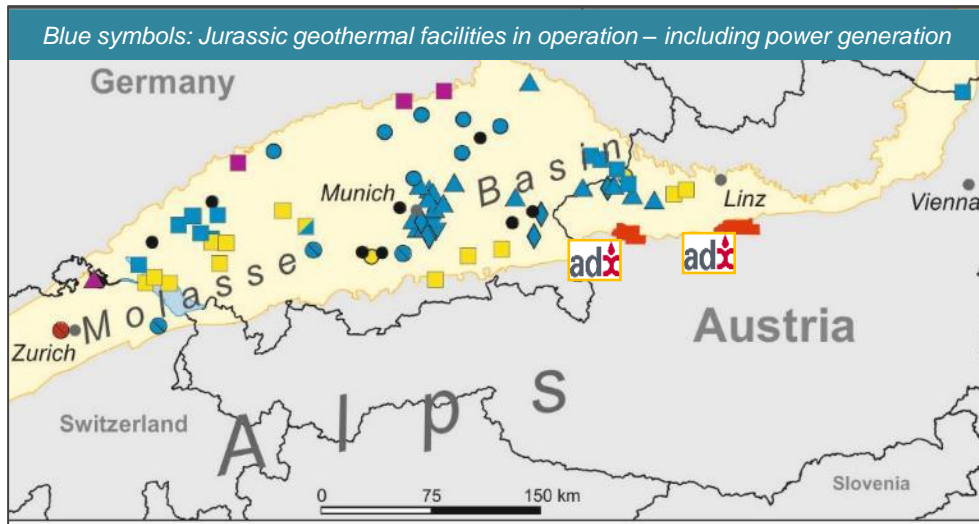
Blue symbols: Jurassic geothermal facilities in operation – including power generation

Germany

Munich

Molasse Basin

Linz

Vienna

adx

adx

Zurich

Austria

Switzerland

Alps

Slovenia

0 75 150 km